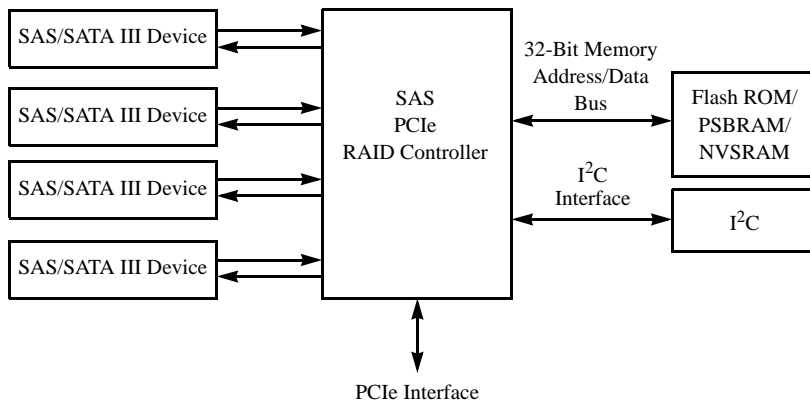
SAS/SATA III Device

SAS/SATA III Device

SAS/SATA III Device

SAS/SATA III Device

SAS
PCIe
RAID Controller

32-Bit Memory
Address/Data
Bus

Flash ROM/
PSBRAM/
NVSRAM

$I^2C$
Interface

$I^2C$

PCIe Interface